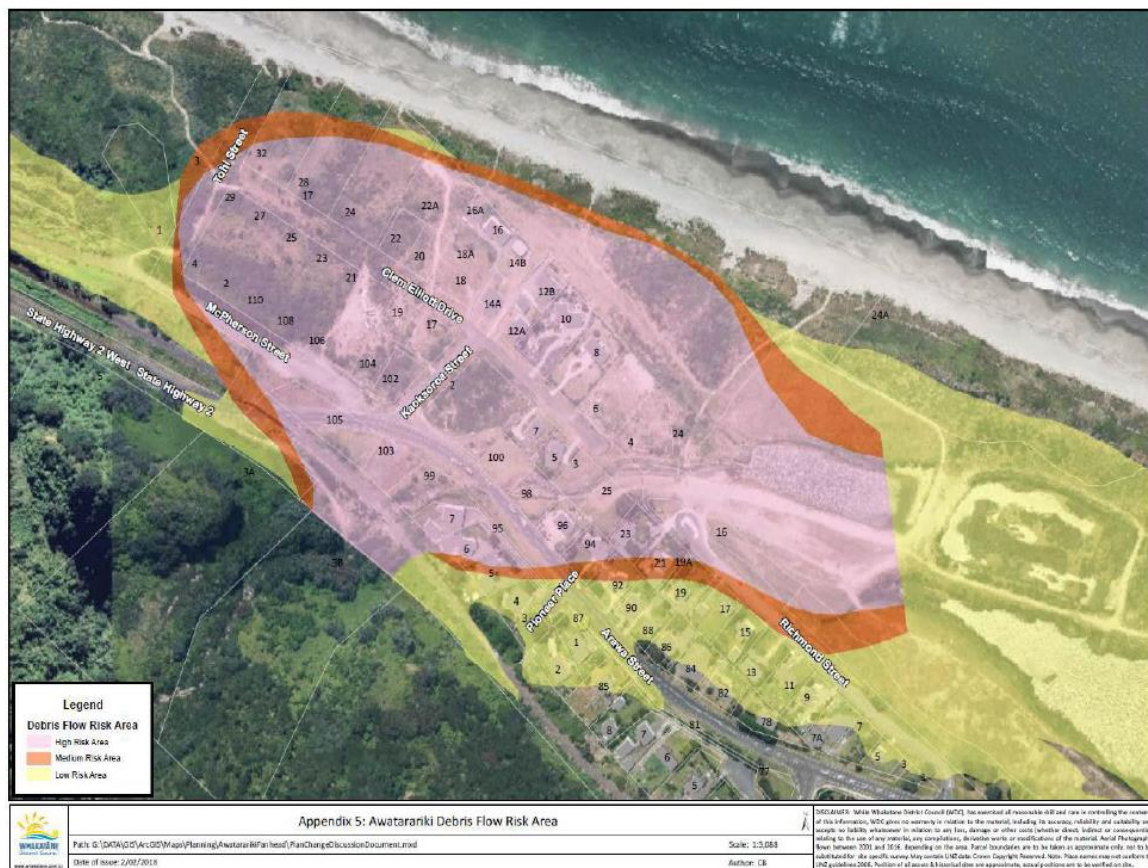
Toi Street
3
32
28
17
29
27
24
22A
26A
16
1
25
22
20
18A
14B
4
23
21
Clem Elliott Drive
18
2
110
12B
McPherson Street
19
14A
108
17
10
12A
106
8
104
Kaokaoroa Street
102
24A
State Highway 2 West
State Highway 2
2
6
105
7
4
24
103
100
5
3
99
98
25
3A
7
95
96
16
23
6
94
21
19A
38
5
92
19
4
90
17
Pioneer Place
3
87
88
Arawa Street
15
1
86
Richmond Street
84
13
2
85
82
11
9
78
7
81
8
7A
7
6
5
77
5
3
Legend
Debris Flow Risk Area
High Risk Area
Medium Risk Area
Low Risk Area
WHAKATĀNE District Council
Appendix 5: Awatarariki Debris Flow Risk Area
Path: G:\DATA\GIS\ArcGIS\Maps\Planning\AwatararikiFanhead\PlanChangeDiscussionDocument.mxd
Scale: 1:3,088
Date of issue: 2/02/2018
Author: CB
DISCLAIMER: While Whakatane District Council (WDC) has exercised all reasonable skill and care in controlling the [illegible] of this information, WDC gives no warranty in relation to the material, including its accuracy, reliability and suitability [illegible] accepts no liability whatsoever in relation to any loss, damage or other costs (whether direct, indirect or consequential) relating to the use of any material, any compilations, derivative works or modifications of the material. Aerial Photograph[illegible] flown between 2011 and 2016. Depending on the area. Parcel boundaries are to be taken as approximate only, not to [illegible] substituted for site specific survey. May contain LINZ data Crown Copyright Reserved. Note: Place names may not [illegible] LINZ guidelines 2006. Position of all assets & historical sites are approximate, actual positions are to be verified on site.